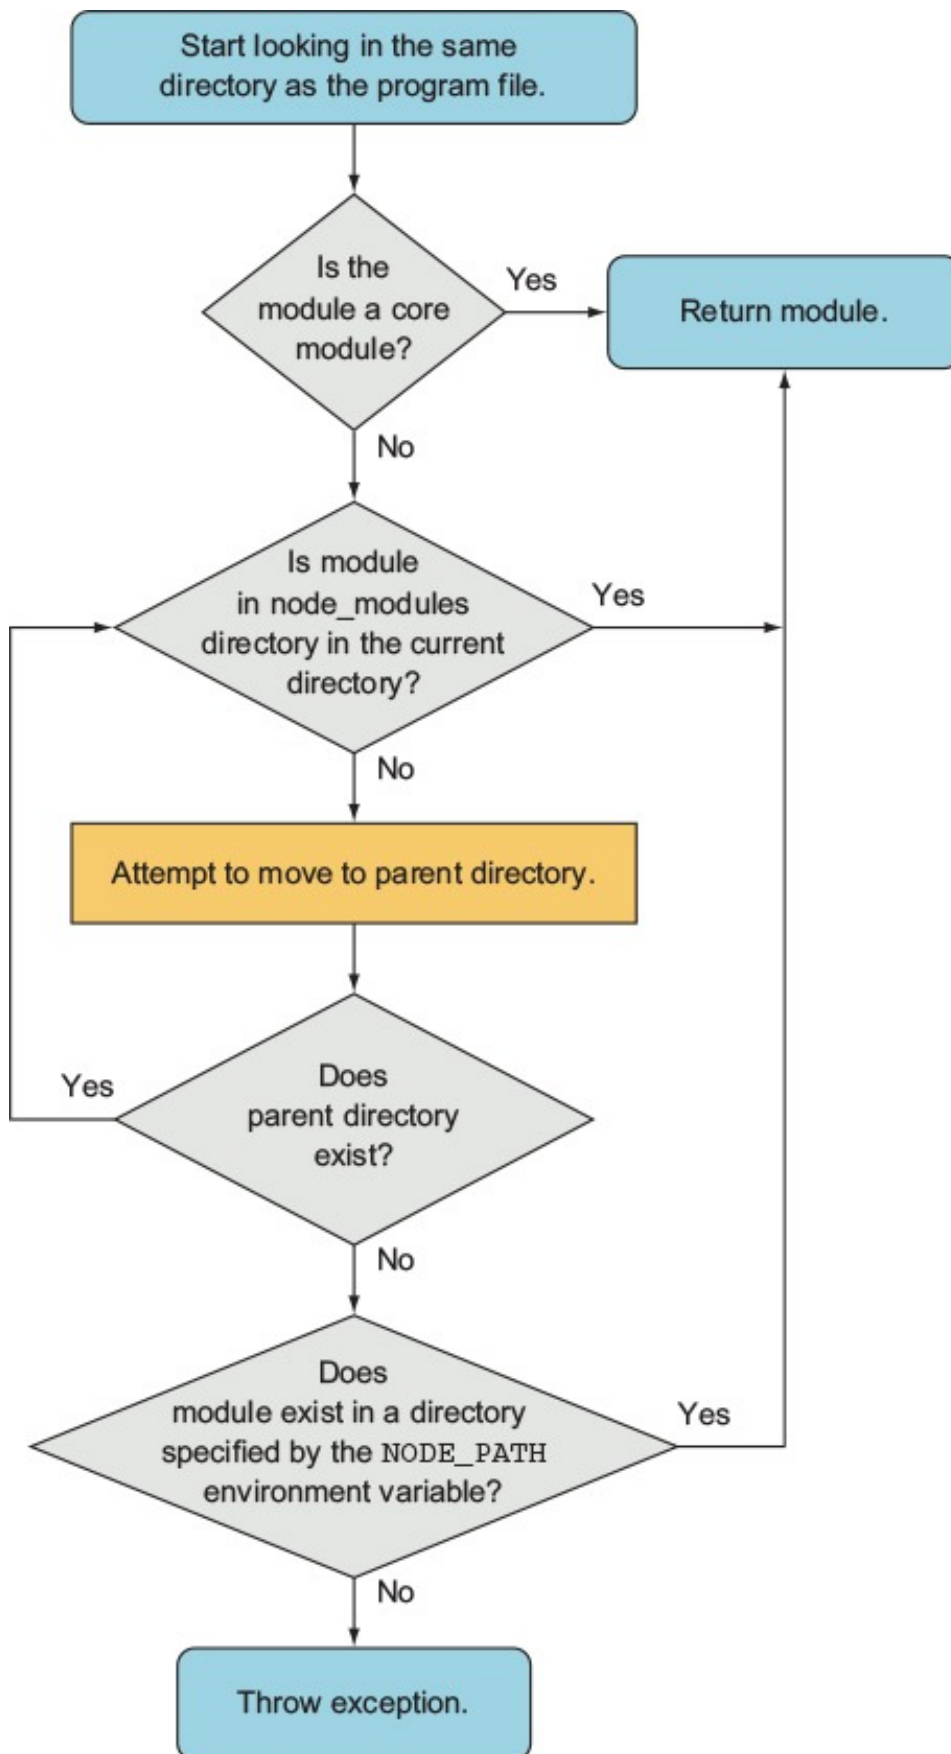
Start looking in the same directory as the program file.

Is the module a core module?

Yes

Return module.

No

Is module in node_modules directory in the current directory?

Yes

No

Attempt to move to parent directory.

Yes

Does parent directory exist?

No

Does module exist in a directory specified by the NODE_PATH environment variable?

Yes

No

Throw exception.